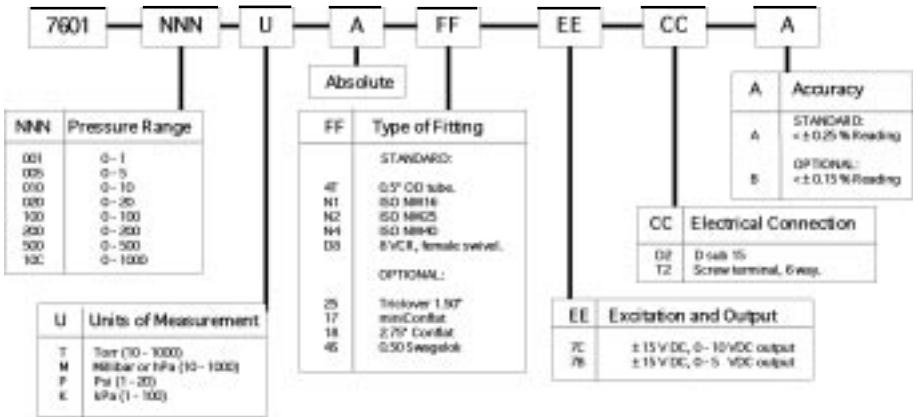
7601 NNN U A FF EE CC A

Absolute

| NNN | Pressure Range |
|---|---|
| 001 | 0 – 1 |
| 005 | 0 – 5 |
| 010 | 0 – 10 |
| 020 | 0 – 20 |
| 100 | 0 – 100 |
| 200 | 0 – 200 |
| 500 | 0 – 500 |
| 10C | 0 – 1000 |

| U | Units of Measurement |
|---|---|
| T | Torr (10 - 1000) |
| M | Millibar or hPa (10 – 1000) |
| P | Psi (1 – 20) |
| K | kPa (1 – 100) |

| FF | Type of Fitting |
|---|---|
| | STANDARD: |
| 4T | 0.5" OD tube. |
| N1 | ISO NW16 |
| N2 | ISO NW25 |
| N4 | ISO NW40 |
| D8 | 8 VCR, female swivel. |
| | OPTIONAL: |
| 25 | Triclover 1.50" |
| 17 | miniConflat |
| 18 | 2.75" Conflat |
| 45 | 0.50 Swagelok |

| EE | Excitation and Output |
|---|---|
| 7C | ± 15 V DC, 0 – 10 VDC output |
| 7B | ± 15 V DC, 0 – 5 VDC output |

| CC | Electrical Connection |
|---|---|
| D2 | D sub 15 |
| T2 | Screw terminal, 6 way. |

| A | Accuracy |
|---|---|
| A | STANDARD: < ± 0.25 % Reading |
| B | OPTIONAL: < ± 0.15 % Reading |